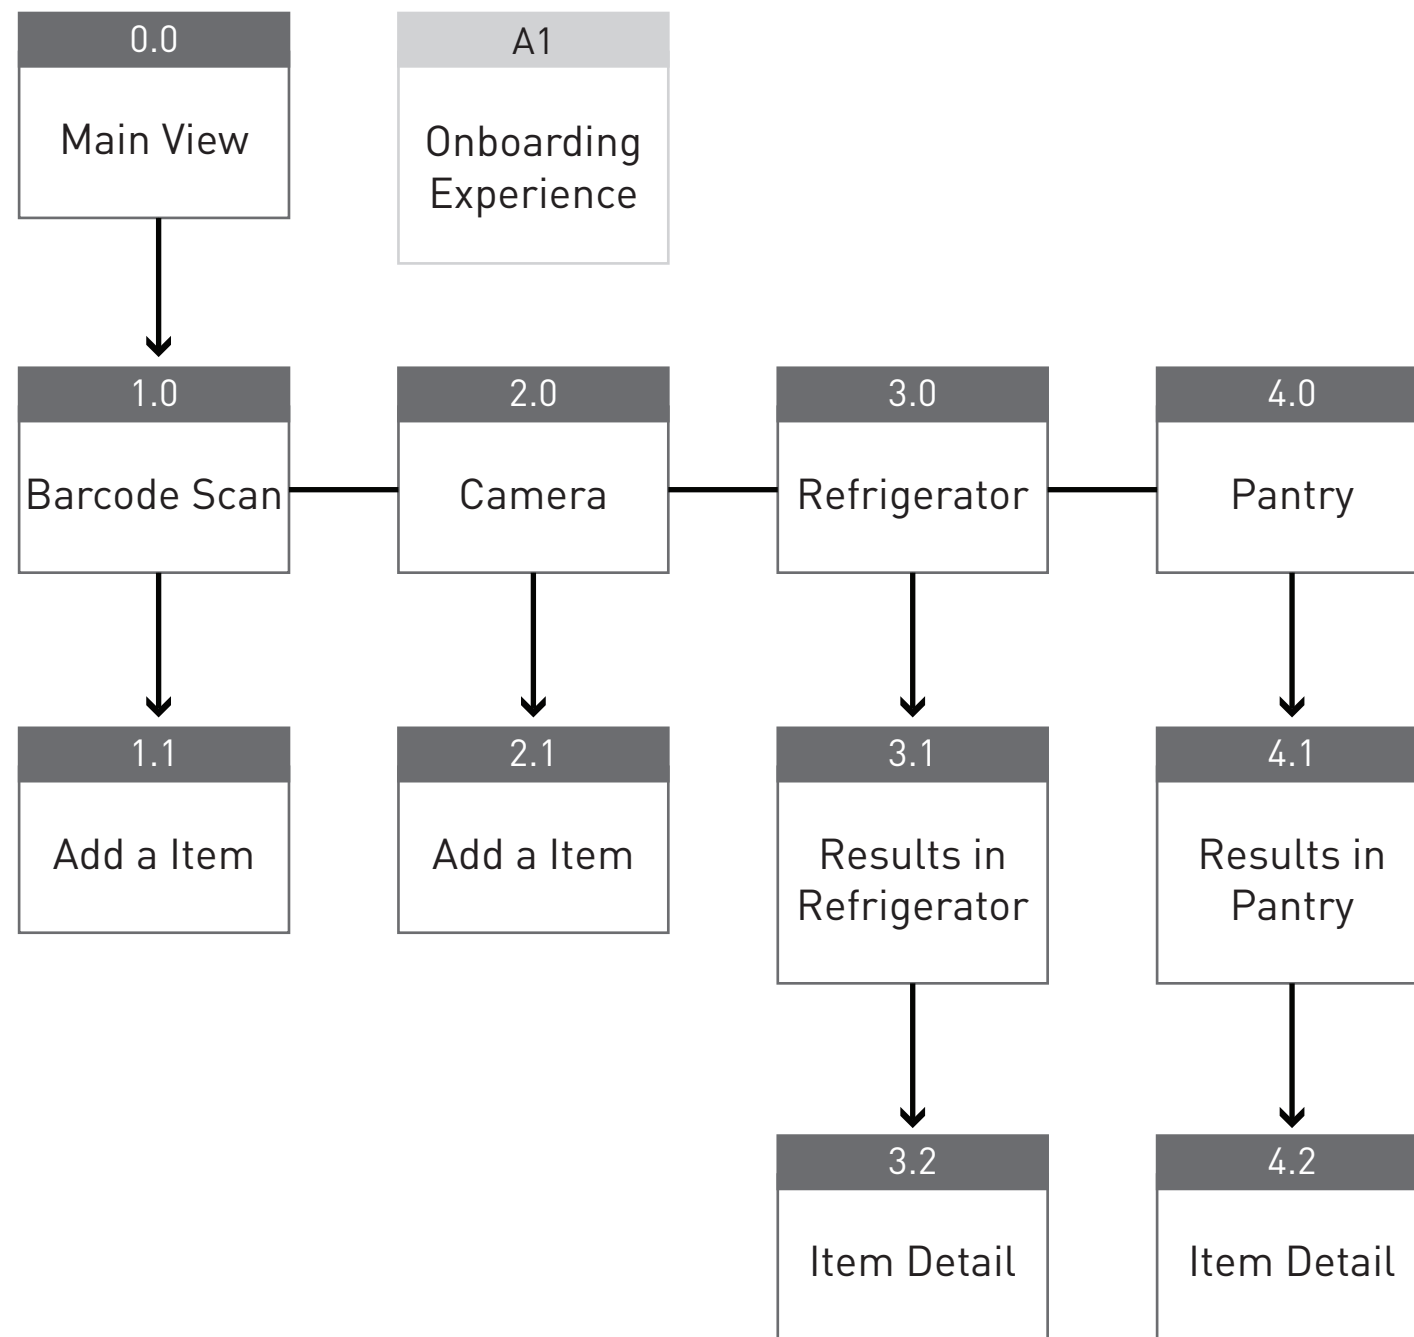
0.0
Main View

A1
Onboarding Experience

1.0
Barcode Scan

2.0
Camera

3.0
Refrigerator

4.0
Pantry

1.1
Add a Item

2.1
Add a Item

3.1
Results in Refrigerator

4.1
Results in Pantry

3.2
Item Detail

4.2
Item Detail